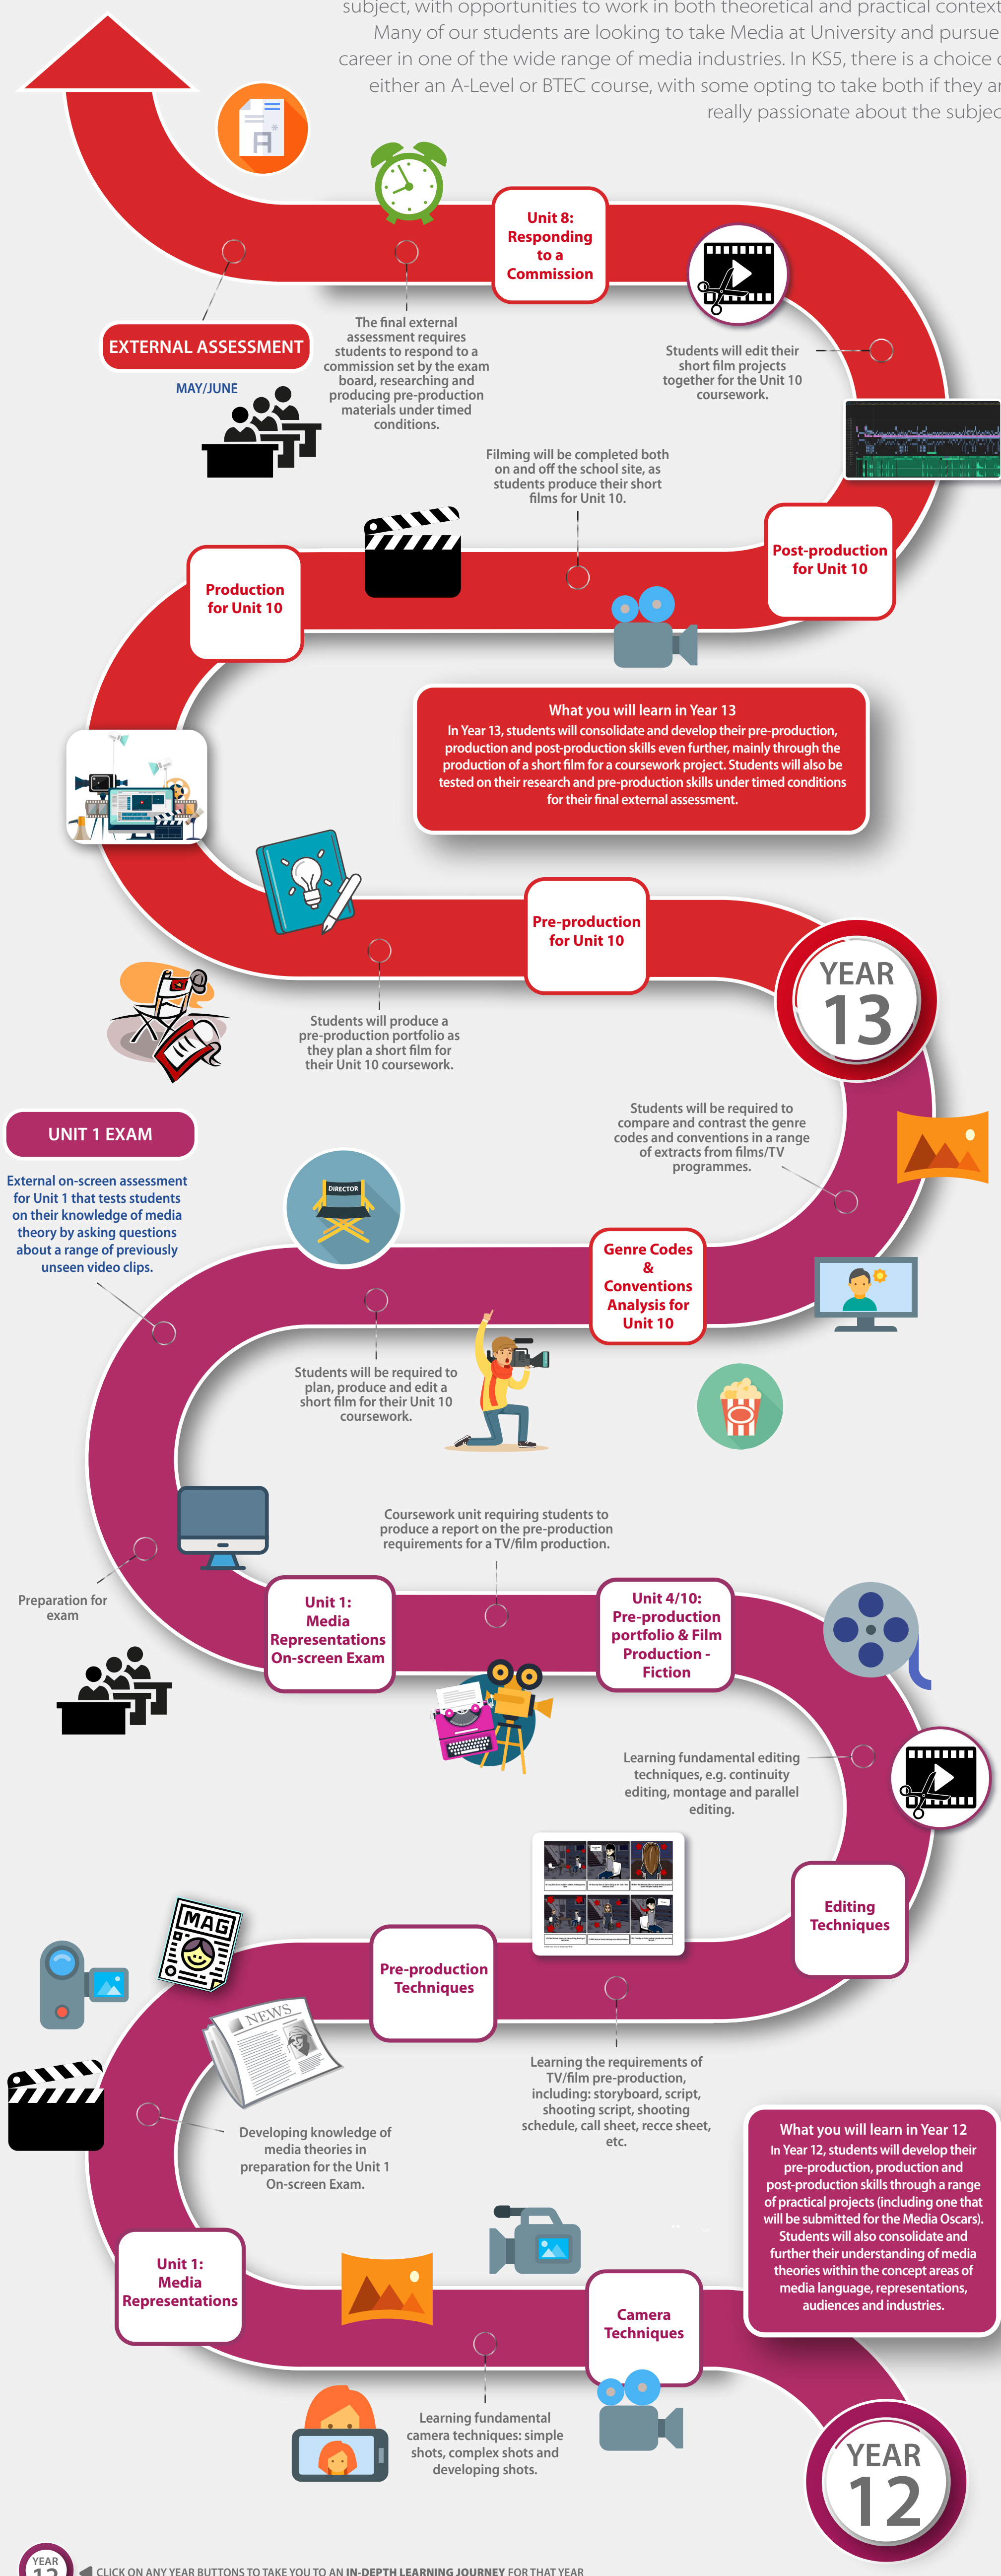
subject, with opportunities to work in both theoretical and practical context
Many of our students are looking to take Media at University and pursue
career in one of the wide range of media industries. In KS5, there is a choice
either an A-Level or BTEC course, with some opting to take both if they ar
really passionate about the subjec

Unit 8: Responding to a Commission

EXTERNAL ASSESSMENT

MAY/JUNE

The final external assessment requires students to respond to a commission set by the exam board, researching and producing pre-production materials under timed conditions.

Students will edit their short film projects together for the Unit 10 coursework.

Filming will be completed both on and off the school site, as students produce their short films for Unit 10.

Production for Unit 10

Post-production for Unit 10

What you will learn in Year 13
In Year 13, students will consolidate and develop their pre-production, production and post-production skills even further, mainly through the production of a short film for a coursework project. Students will also be tested on their research and pre-production skills under timed conditions for their final external assessment.

Pre-production for Unit 10

YEAR 13

Students will produce a pre-production portfolio as they plan a short film for their Unit 10 coursework.

UNIT 1 EXAM

External on-screen assessment for Unit 1 that tests students on their knowledge of media theory by asking questions about a range of previously unseen video clips.

Students will be required to compare and contrast the genre codes and conventions in a range of extracts from films/TV programmes.

DIRECTOR

Genre Codes & Conventions Analysis for Unit 10

Students will be required to plan, produce and edit a short film for their Unit 10 coursework.

Coursework unit requiring students to produce a report on the pre-production requirements for a TV/film production.

Preparation for exam

Unit 1: Media Representations On-screen Exam

Unit 4/10: Pre-production portfolio & Film Production - Fiction

Learning fundamental editing techniques, e.g. continuity editing, montage and parallel editing.

Editing Techniques

MAG

NEWS

Pre-production Techniques

Learning the requirements of TV/film pre-production, including: storyboard, script, shooting script, shooting schedule, call sheet, recce sheet, etc.

Developing knowledge of media theories in preparation for the Unit 1 On-screen Exam.

What you will learn in Year 12
In Year 12, students will develop their pre-production, production and post-production skills through a range of practical projects (including one that will be submitted for the Media Oscars). Students will also consolidate and further their understanding of media theories within the concept areas of media language, representations, audiences and industries.

Unit 1: Media Representations

Camera Techniques

Learning fundamental camera techniques: simple shots, complex shots and developing shots.

YEAR 12

YEAR 12

CLICK ON ANY YEAR BUTTONS TO TAKE YOU TO AN IN-DEPTH LEARNING JOURNEY FOR THAT YEAR